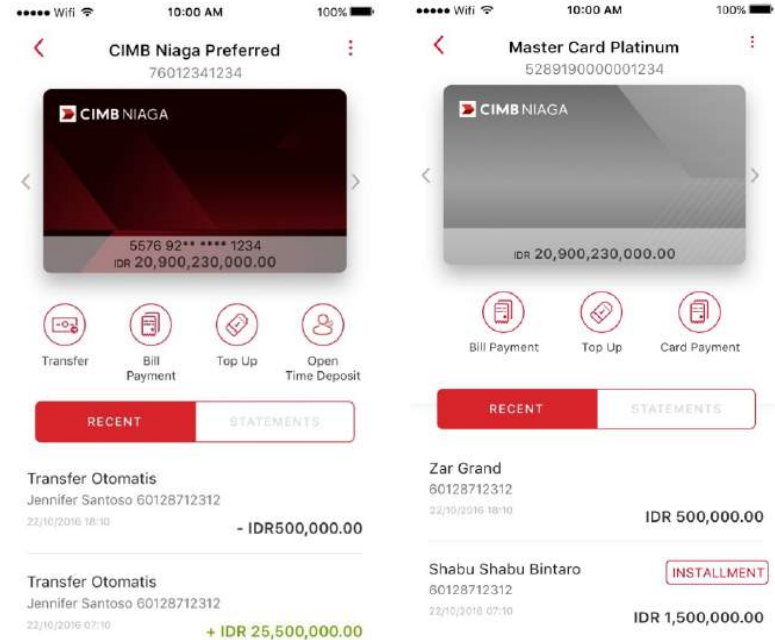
••••• Wifi 10:00 AM 100%

CIMB Niaga Preferred
76012341234

CIMB NIAGA

5576 92** **** 1234
IDR 20,900,230,000.00

Transfer

Bill Payment

Top Up

Open Time Deposit

RECENT

STATEMENTS

Transfer Otomatis
Jennifer Santoso 60128712312
22/10/2016 18:10
- IDR500,000.00

Transfer Otomatis
Jennifer Santoso 60128712312
22/10/2016 07:10
+ IDR 25,500,000.00

••••• Wifi 10:00 AM 100%

Master Card Platinum
5289190000001234

CIMB NIAGA

IDR 20,900,230,000.00

Bill Payment

Top Up

Card Payment

RECENT

STATEMENTS

Zar Grand
60128712312
22/10/2016 18:10
IDR 500,000.00

Shabu Shabu Bintaro
INSTALLMENT
60128712312
22/10/2016 07:10
IDR 1,500,000.00